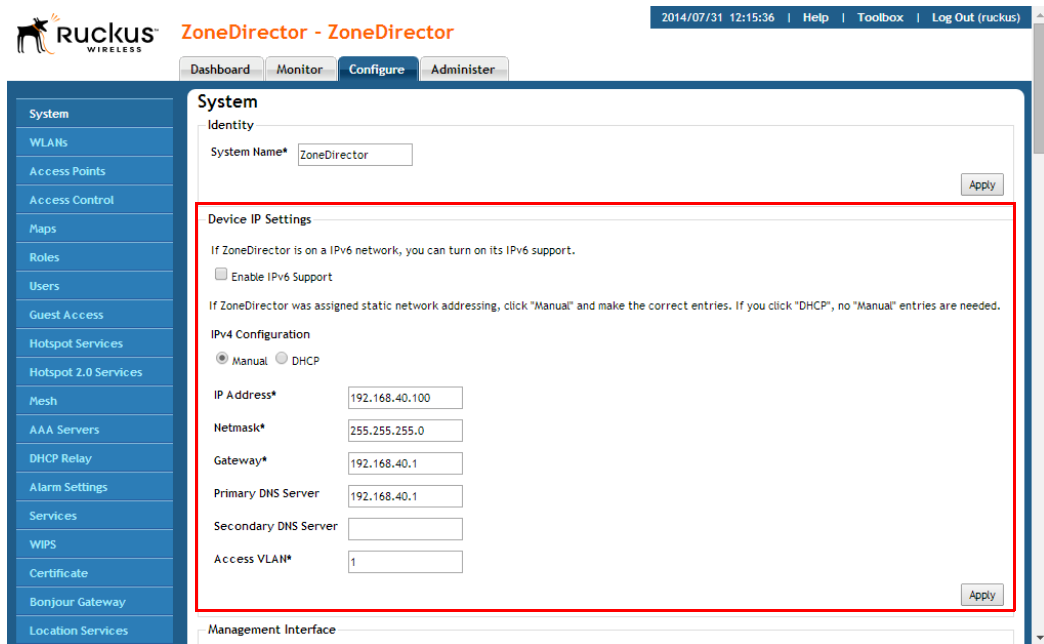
Ruckus WIRELESS

ZoneDirector - ZoneDirector

2014/07/31 12:15:36 | Help | Toolbox | Log Out (ruckus)

Dashboard Monitor Configure Administer

System
WLANs
Access Points
Access Control
Maps
Roles
Users
Guest Access
Hotspot Services
Hotspot 2.0 Services
Mesh
AAA Servers
DHCP Relay
Alarm Settings
Services
WIPS
Certificate
Bonjour Gateway
Location Services

System

Identity

System Name* ZoneDirector

Apply

Device IP Settings

If ZoneDirector is on a IPv6 network, you can turn on its IPv6 support.

Enable IPv6 Support

If ZoneDirector was assigned static network addressing, click "Manual" and make the correct entries. If you click "DHCP", no "Manual" entries are needed.

IPv4 Configuration

Manual DHCP

IP Address* 192.168.40.100

Netmask* 255.255.255.0

Gateway* 192.168.40.1

Primary DNS Server 192.168.40.1

Secondary DNS Server

Access VLAN* 1

Apply

Management Interface